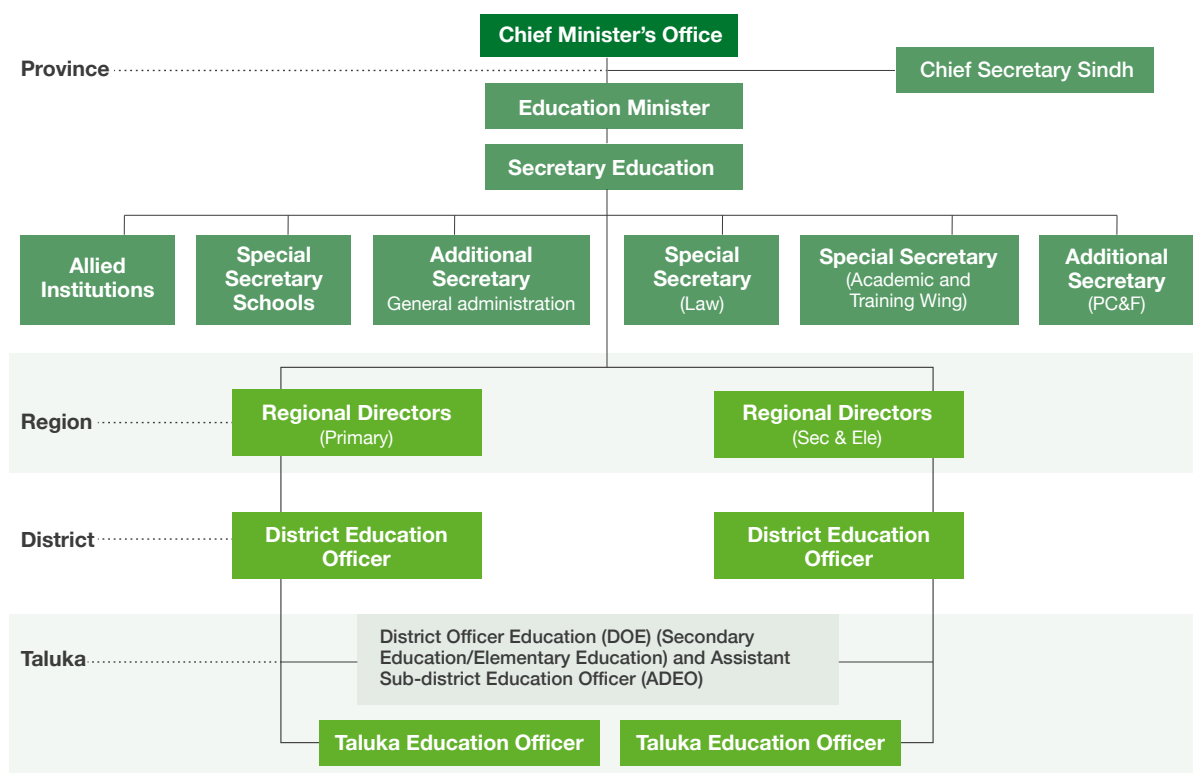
Chief Minister’s Office

Province

Chief Secretary Sindh

Education Minister

Secretary Education

Allied Institutions

Special Secretary Schools

Additional Secretary
General administration

Special Secretary
(Law)

Special Secretary
(Academic and Training Wing)

Additional Secretary
(PC&F)

Region

Regional Directors
(Primary)

Regional Directors
(Sec & Ele)

District

District Education Officer

District Education Officer

Taluka

District Officer Education (DOE) (Secondary Education/Elementary Education) and Assistant Sub-district Education Officer (ADEO)

Taluka Education Officer

Taluka Education Officer